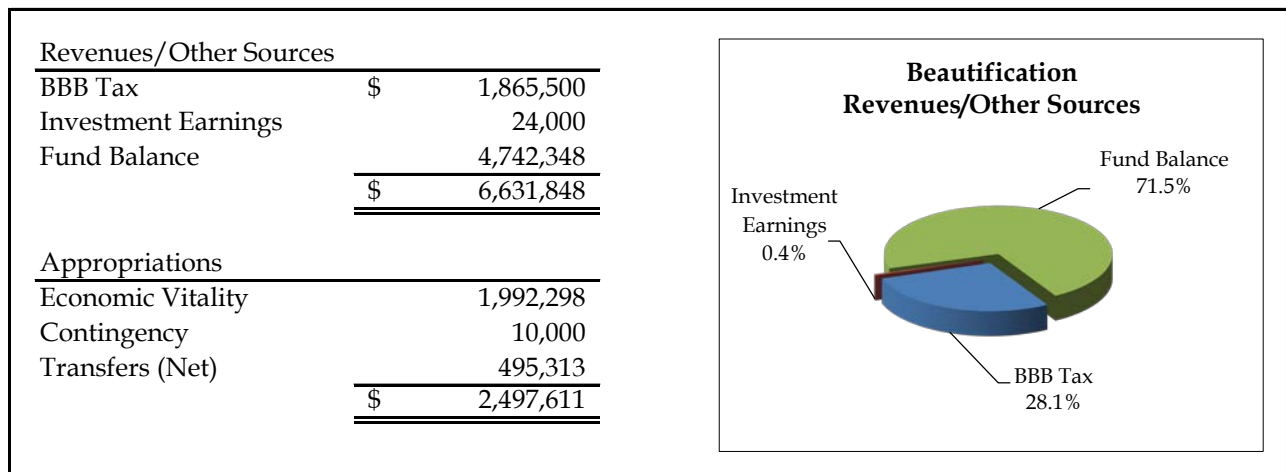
| Revenues/Other Sources | | |
|---|---|---|
| BBB Tax | \$ | 1,865,500 |
| Investment Earnings | | 24,000 |
| Fund Balance | | 4,742,348 |
| | \$ | 6,631,848 |

| Appropriations | | |
|---|---|---|
| Economic Vitality | | 1,992,298 |
| Contingency | | 10,000 |
| Transfers (Net) | | 495,313 |
| | \$ | 2,497,611 |

**Beautification Revenues/Other Sources**

Fund Balance 71.5%

Investment Earnings 0.4%

BBB Tax 28.1%